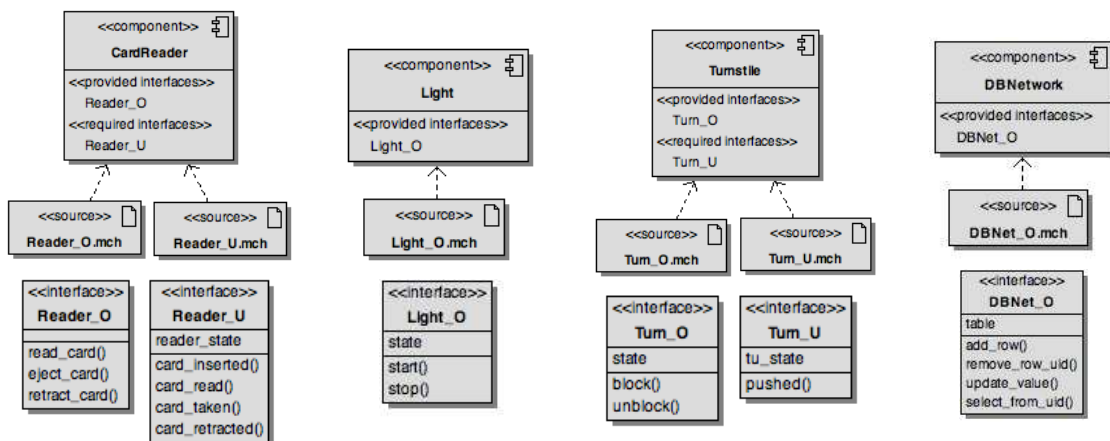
<<component>>
CardReader
<<provided interfaces>>
Reader_O
<<required interfaces>>
Reader_U

<<source>>
Reader_O.mch

<<source>>
Reader_U.mch

<<interface>>
Reader_O
read_card()
eject_card()
retract_card()

<<interface>>
Reader_U
reader_state
card_inserted()
card_read()
card_taken()
card_retracted()

<<component>>
Light
<<provided interfaces>>
Light_O

<<source>>
Light_O.mch

<<interface>>
Light_O
state
start()
stop()

<<component>>
Turnstile
<<provided interfaces>>
Turn_O
<<required interfaces>>
Turn_U

<<source>>
Turn_O.mch

<<source>>
Turn_U.mch

<<interface>>
Turn_O
state
block()
unblock()

<<interface>>
Turn_U
tu_state
pushed()

<<component>>
DBNetwork
<<provided interfaces>>
DBNet_O

<<source>>
DBNet_O.mch

<<interface>>
DBNet_O
table
add_row()
remove_row_uid()
update_value()
select_from_uid()